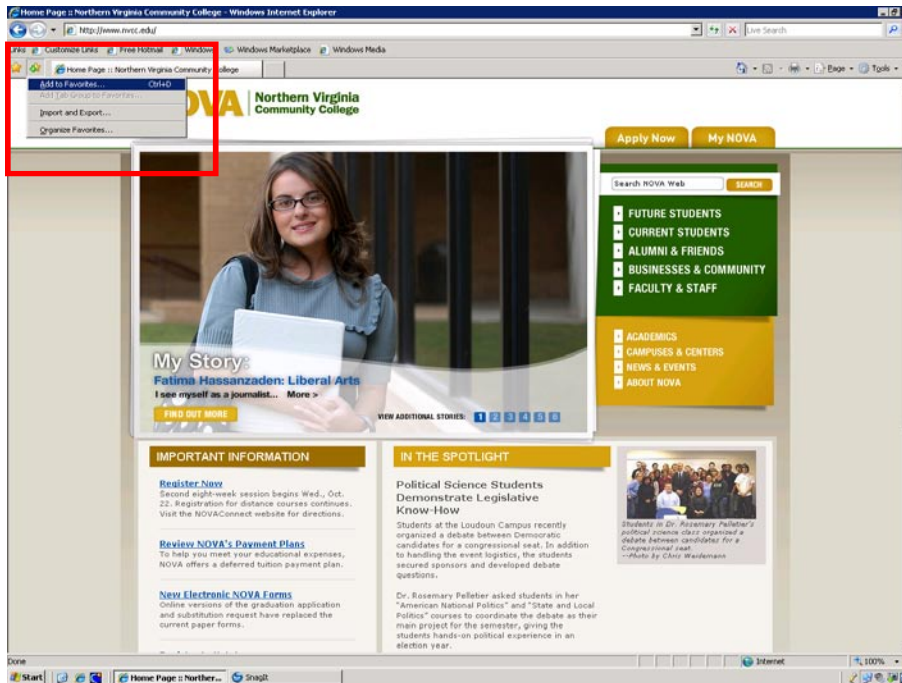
Home Page :: Northern Virginia Community College - Windows Internet Explorer

http://www.nvcc.edu/

Live Search

Links Customize Links Free Hotmail Windows Windows Marketplace Windows Media

Home Page :: Northern Virginia Community College

Page Tools

Add to Favorites... Ctrl+D
Add Tab Group to Favorites...
Import and Export...
Organize Favorites...

NOVA Northern Virginia Community College

Apply Now My NOVA

Search NOVA Web SEARCH

FUTURE STUDENTS
CURRENT STUDENTS
ALUMNI & FRIENDS
BUSINESSES & COMMUNITY
FACULTY & STAFF

ACADEMICS
CAMPUSES & CENTERS
NEWS & EVENTS
ABOUT NOVA

My Story:
Fatima Hassanzaden: Liberal Arts
I see myself as a journalist... More >

FIND OUT MORE

VIEW ADDITIONAL STORIES: 1 2 3 4 5 6

IMPORTANT INFORMATION

Register Now
Second eight-week session begins Wed., Oct. 22. Registration for distance courses continues. Visit the NOVAConnect website for directions.

Review NOVA's Payment Plans
To help you meet your educational expenses, NOVA offers a deferred tuition payment plan.

New Electronic NOVA Forms
Online versions of the graduation application and substitution request have replaced the current paper forms.

IN THE SPOTLIGHT

Political Science Students Demonstrate Legislative Know-How

Students at the Loudoun Campus recently organized a debate between Democratic candidates for a congressional seat. In addition to handling the event logistics, the students secured sponsors and developed debate questions.

Dr. Rosemary Pelletier asked students in her "American National Politics" and "State and Local Politics" courses to coordinate the debate as their main project for the semester, giving the students hands-on political experience in an election year.

Students in Dr. Rosemary Pelletier's political science class organized a debate between candidates for a Congressional seat.
--Photo by Chris Werdemann

Done

Internet

100%

Start

Home Page :: Norther...

SnagIt